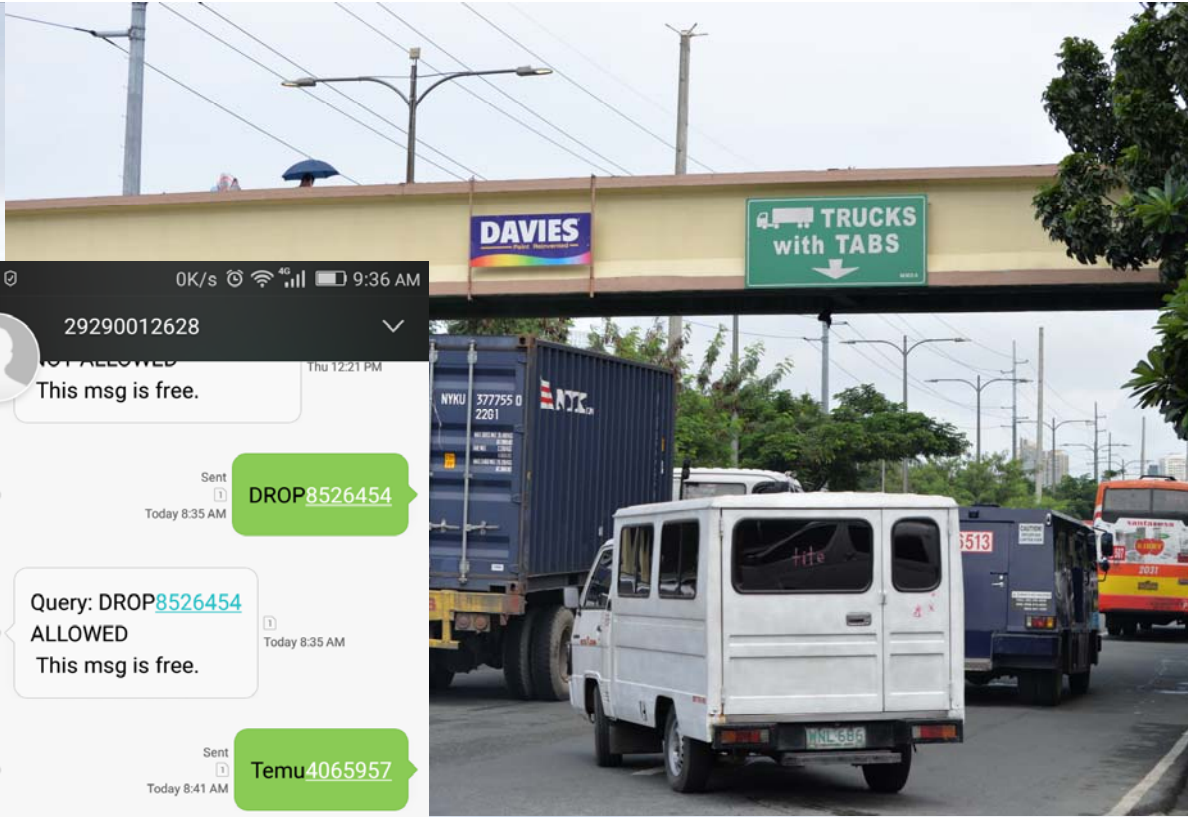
DAVIES
Paint Reinvented

TRUCKS with TABS

0K/s 4G 9:36 AM

29290012628

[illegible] ALLOWED
This msg is free.
Thu 12:21 PM

Sent
1
Today 8:35 AM
DROP8526454

Query: DROP8526454
ALLOWED
This msg is free.
1
Today 8:35 AM

Sent
1
Today 8:41 AM
Temu4065957

NYKU 377755 0
22G1

NYK

513

2031

NNL 686